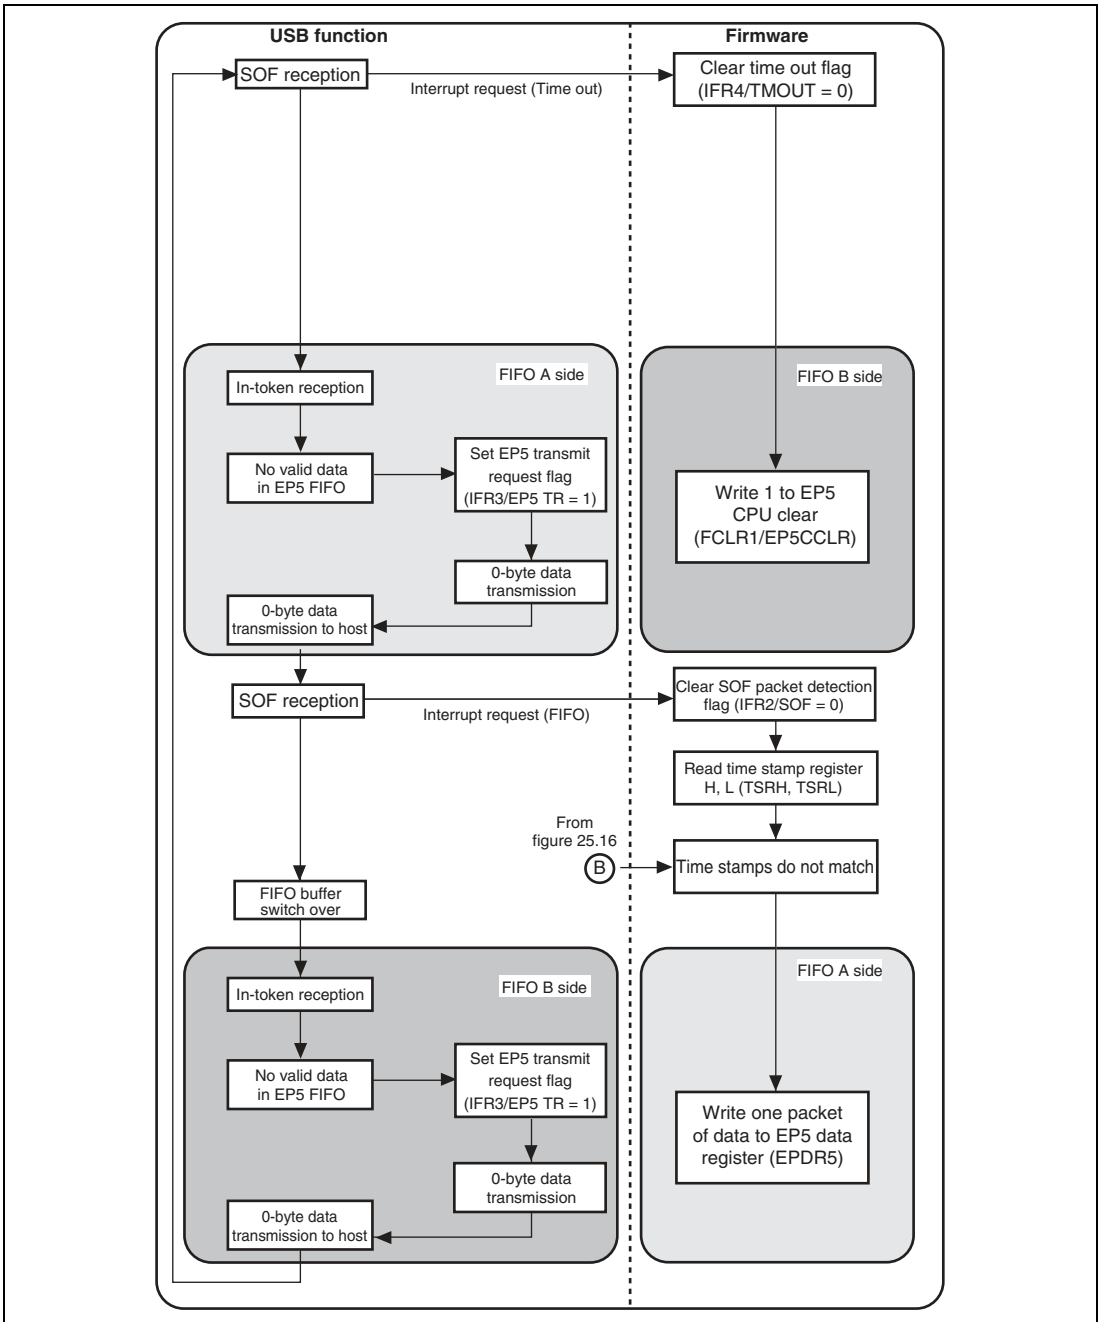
USB function

Firmware

SOF reception

Interrupt request (Time out)

Clear time out flag (IFR4/TMOUT = 0)

FIFO A side

In-token reception

No valid data in EP5 FIFO

Set EP5 transmit request flag (IFR3/EP5 TR = 1)

0-byte data transmission

0-byte data transmission to host

FIFO B side

Write 1 to EP5 CPU clear (FCLR1/EP5CCLR)

SOF reception

Interrupt request (FIFO)

Clear SOF packet detection flag (IFR2/SOF = 0)

Read time stamp register H, L (TSRH, TSRL)

From figure 25.16

B

Time stamps do not match

FIFO buffer switch over

FIFO B side

In-token reception

No valid data in EP5 FIFO

Set EP5 transmit request flag (IFR3/EP5 TR = 1)

0-byte data transmission

0-byte data transmission to host

FIFO A side

Write one packet of data to EP5 data register (EPDR5)